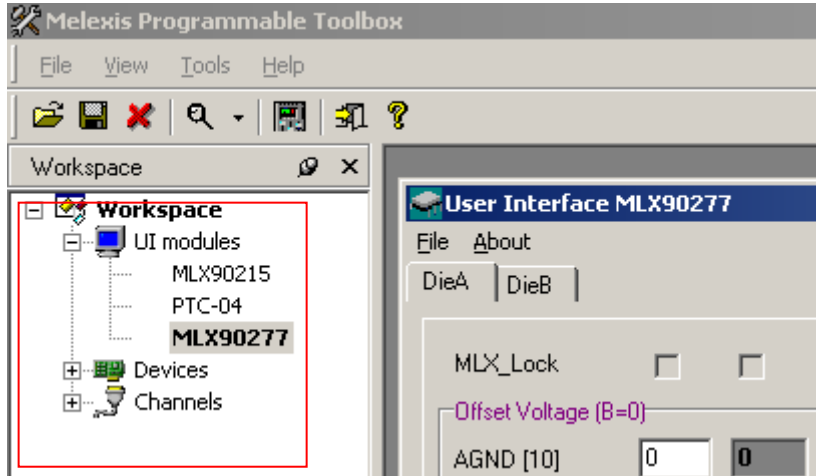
Melexis Programmable Toolbox

File View Tools Help

Workspace

Workspace
UI modules
MLX90215
PTC-04
MLX90277
Devices
Channels

User Interface MLX90277
File About
DieA DieB

MLX_Lock

Offset Voltage (B=0)
AGND [10] 0 0